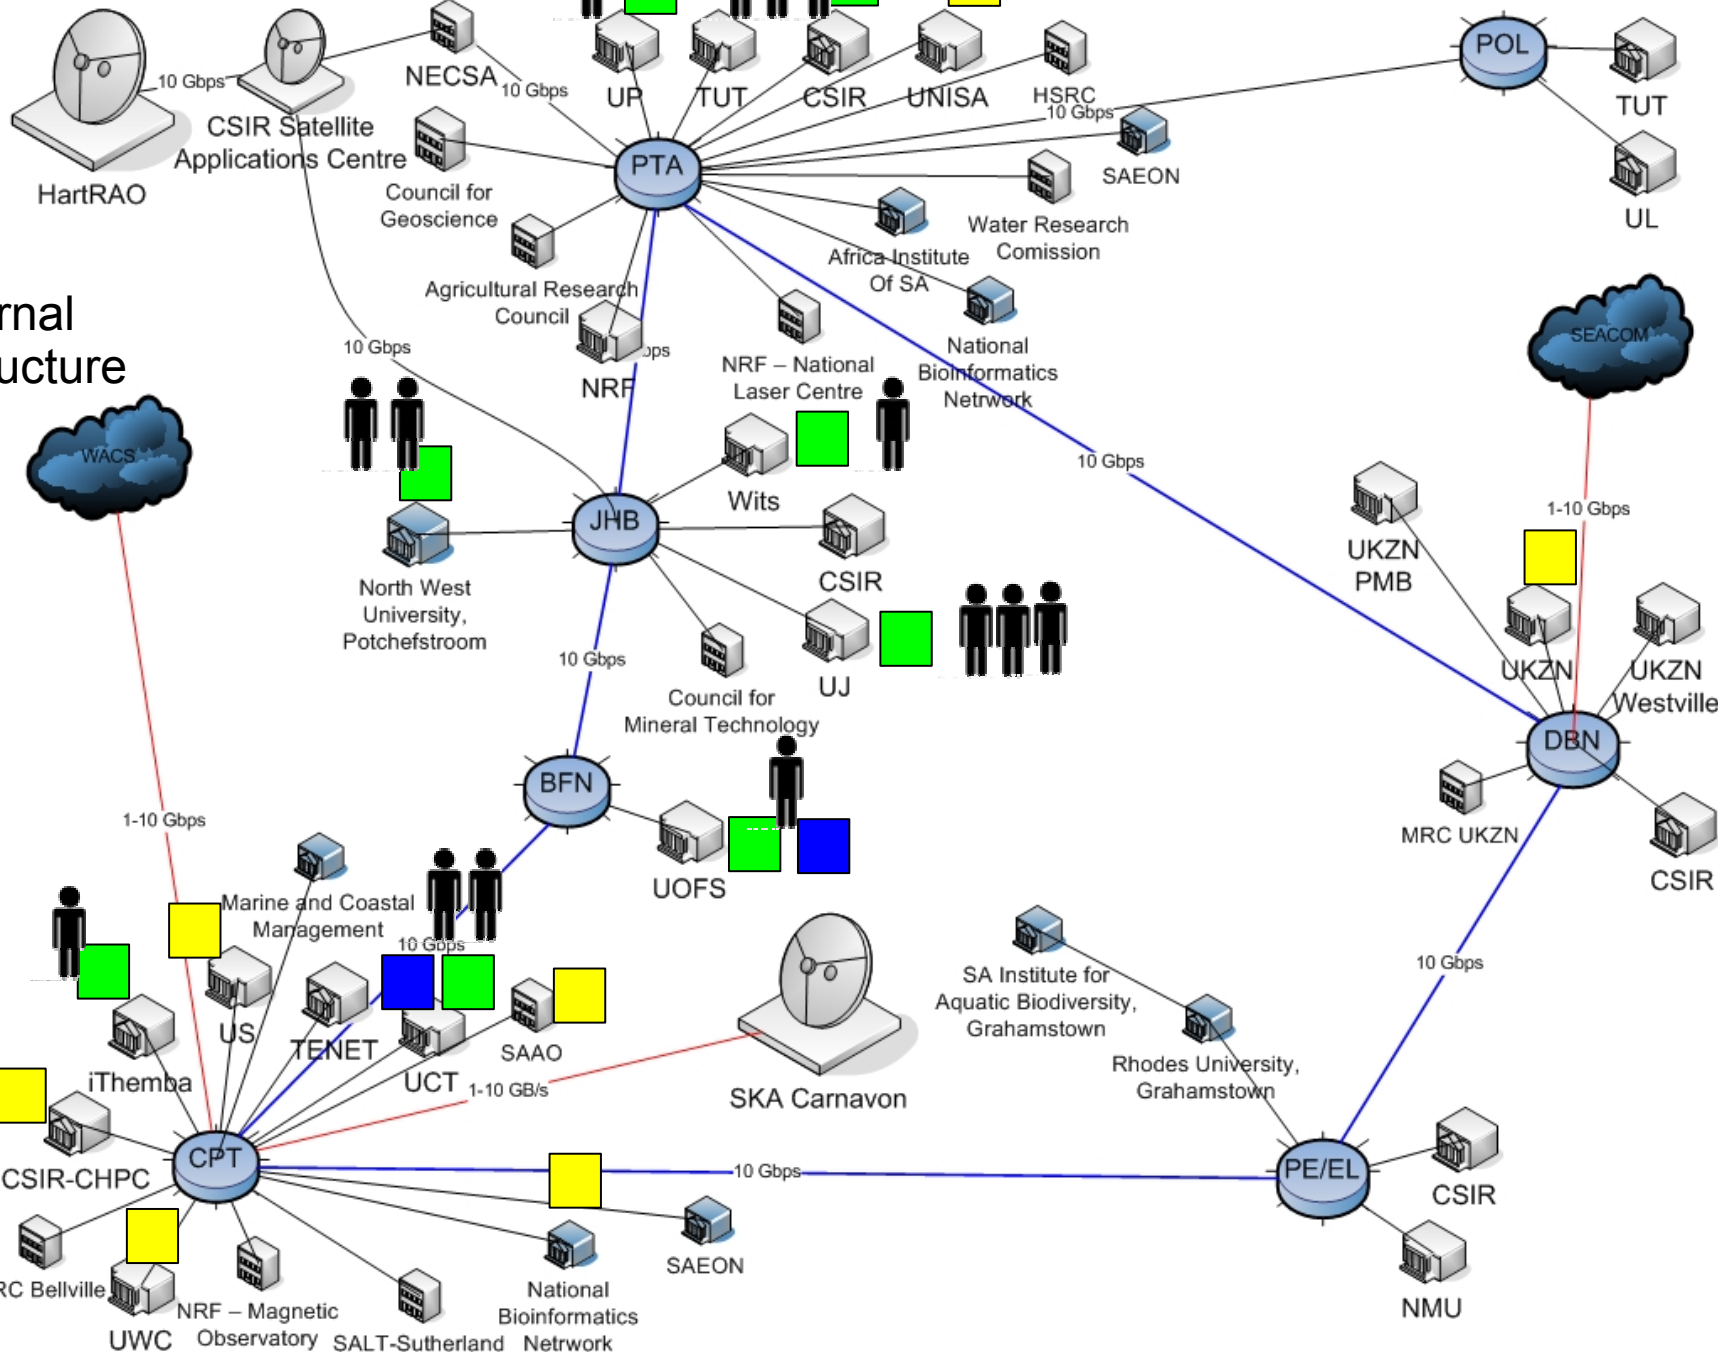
rnal
ucture

HartRAO
10 Gbps
CSIR Satellite Applications Centre
NECSA
10 Gbps
UP
TUT
CSIR
UNISA
HSRC
10 Gbps
POL
TUT
UL
PTA
SAEON
Council for Geoscience
Water Research Comission
Africa Institute Of SA
Agricultural Research Council
NRF
bps
NRF – National Laser Centre
National Bioinformatics Netrwork
10 Gbps
SEACOM
WACS
10 Gbps
Wits
JHB
CSIR
North West University, Potchefstroom
1-10 Gbps
UKZN PMB
10 Gbps
UJ
Council for Mineral Technology
UKZN
UKZN Westville
DBN
BFN
MRC UKZN
CSIR
UOFS
1-10 Gbps
Marine and Coastal Management
10 Gbps
SA Institute for Aquatic Biodiversity, Grahamstown
10 Gbps
US
TENET
SAAO
UCT
1-10 GB/s
SKA Carnavon
Rhodes University, Grahamstown
iThemba
CSIR-CHPC
CPT
10 Gbps
PE/EL
CSIR
RC Bellville
SAEON
UWC
NRF – Magnetic Observatory
SALT-Sutherland
National Bioinformatics Netrwork
NMU